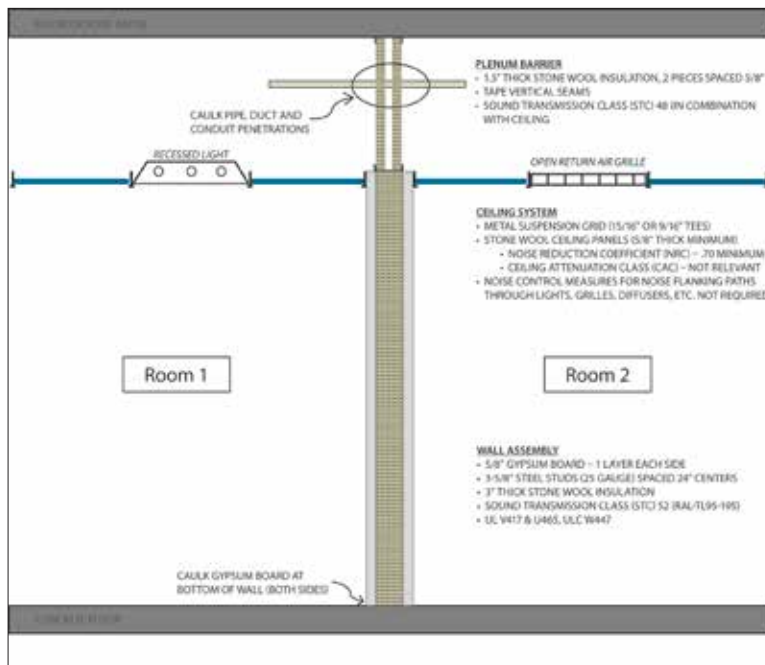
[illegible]

PLENUM BARRIER
• 1.5" THICK STONE WOOL INSULATION, 2 PIECES SPACED 5/8"
• TAPE VERTICAL SEAMS
• SOUND TRANSMISSION CLASS (STC) 48 (IN COMBINATION WITH CEILING

CAULK PIPE, DUCT AND CONDUIT PENETRATIONS

RECESSED LIGHT

OPEN RETURN AIR GRILLE

CEILING SYSTEM
• METAL SUSPENSION GRID (15/16" OR 9/16" TEES)
• STONE WOOL CEILING PANELS (5/8" THICK MINIMUM)
• NOISE REDUCTION COEFFICIENT (NRC) – .70 MINIMUM
• CEILING ATTENUATION CLASS (CAC) – NOT RELEVANT
• NOISE CONTROL MEASURES FOR NOISE FLANKING PATHS THROUGH LIGHTS, GRILLES, DIFFUSERS, ETC. NOT REQUIRED

Room 1

Room 2

WALL ASSEMBLY
• 5/8" GYPSUM BOARD – 1 LAYER EACH SIDE
• 3-5/8" STEEL STUDS (25 GAUGE) SPACED 24" CENTERS
• 3" THICK STONE WOOL INSULATION
• SOUND TRANSMISSION CLASS (STC) 52 (RAL/TL95-105)
• UL V417 & U465, ULC W447

CAULK GYPSUM BOARD AT BOTTOM OF WALL (BOTH SIDES)

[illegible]